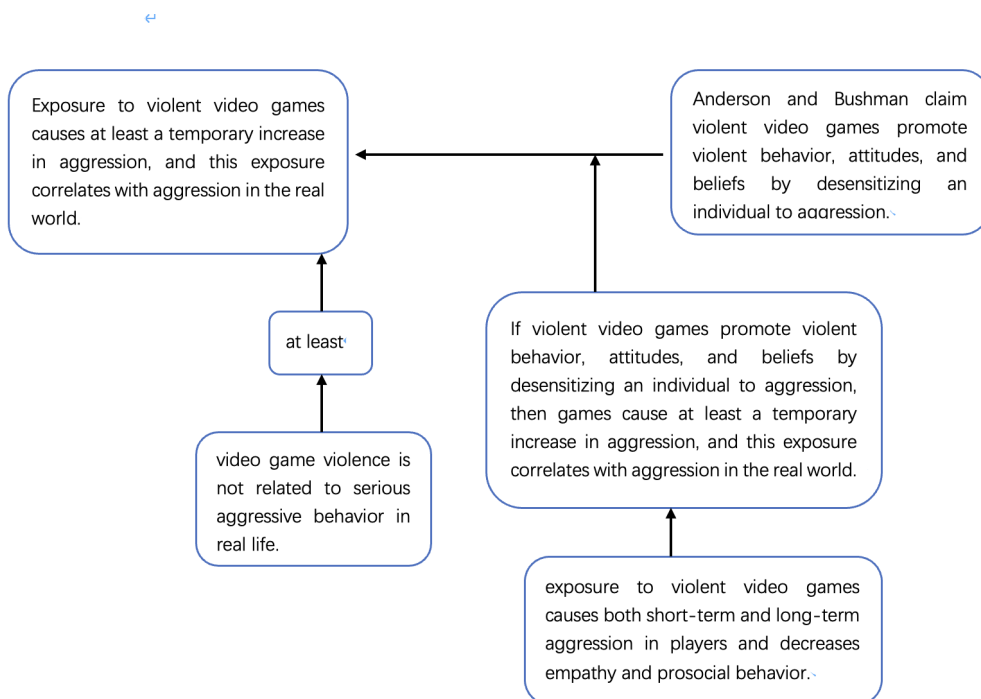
Exposure to violent video games causes at least a temporary increase in aggression, and this exposure correlates with aggression in the real world.

Anderson and Bushman claim violent video games promote violent behavior, attitudes, and beliefs by desensitizing an individual to aggression.

at least

If violent video games promote violent behavior, attitudes, and beliefs by desensitizing an individual to aggression, then games cause at least a temporary increase in aggression, and this exposure correlates with aggression in the real world.

video game violence is not related to serious aggressive behavior in real life.

exposure to violent video games causes both short-term and long-term aggression in players and decreases empathy and prosocial behavior.